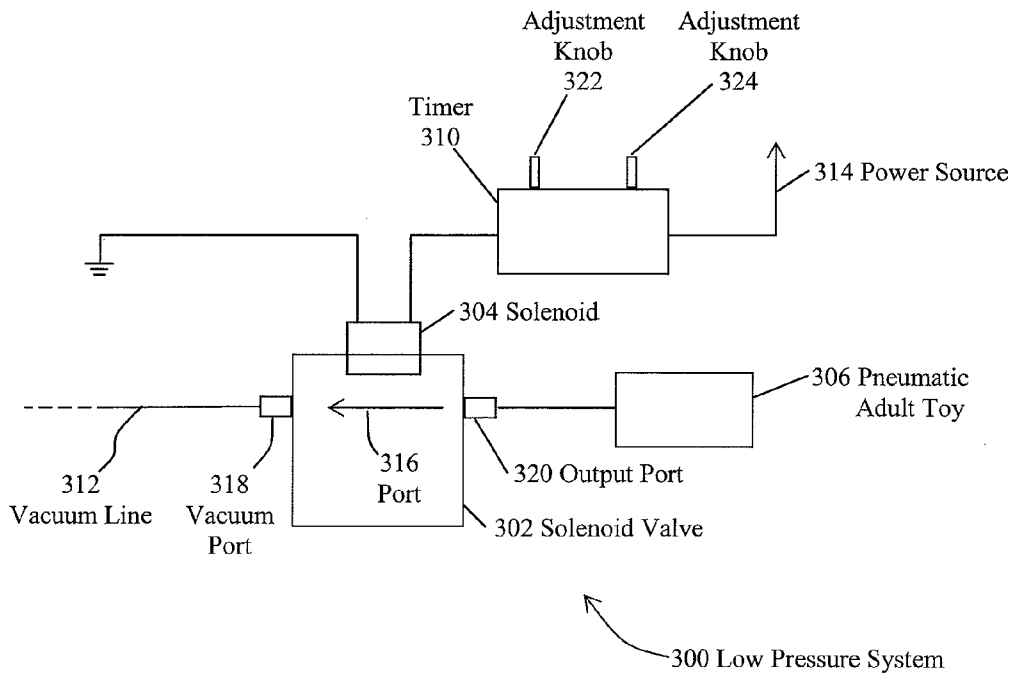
Adjustment Knob 322

Adjustment Knob 324

Timer 310

314 Power Source

304 Solenoid

306 Pneumatic Adult Toy

312 Vacuum Line

318 Vacuum Port

316 Port

320 Output Port

302 Solenoid Valve

300 Low Pressure System